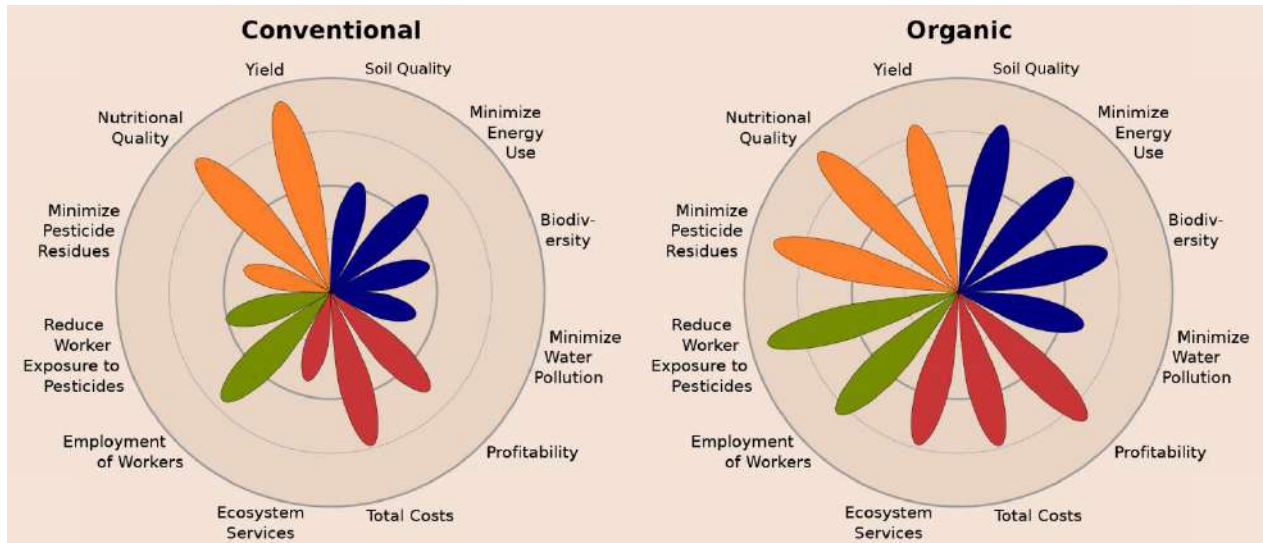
Conventional

Yield
Soil Quality
Minimize Energy Use
Biodiversity
Minimize Water Pollution
Profitability
Total Costs
Ecosystem Services
Employment of Workers
Reduce Worker Exposure to Pesticides
Minimize Pesticide Residues
Nutritional Quality

Organic

Yield
Soil Quality
Minimize Energy Use
Biodiversity
Minimize Water Pollution
Profitability
Total Costs
Ecosystem Services
Employment of Workers
Reduce Worker Exposure to Pesticides
Minimize Pesticide Residues
Nutritional Quality